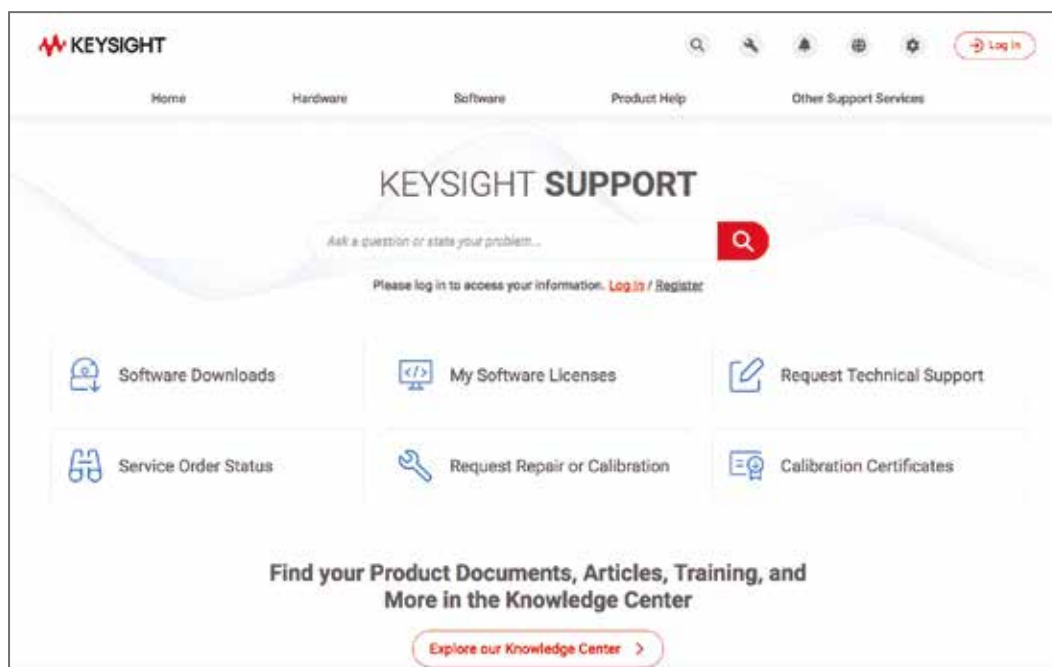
KEYSIGHT

Log In

Home Hardware Software Product Help Other Support Services

KEYSIGHT SUPPORT

Ask a question or state your problem...

Please log in to access your information. Log In / Register

Software Downloads

My Software Licenses

Request Technical Support

Service Order Status

Request Repair or Calibration

Calibration Certificates

Find your Product Documents, Articles, Training, and More in the Knowledge Center

Explore our Knowledge Center